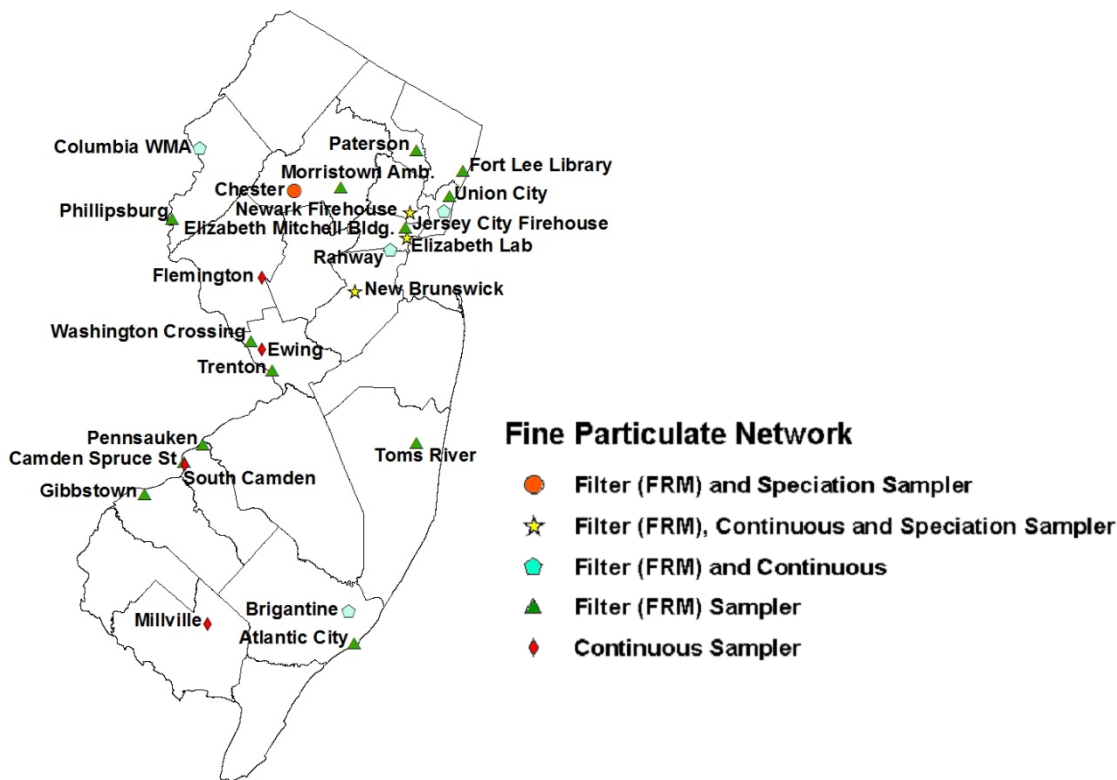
Columbia WMA
Paterson
Fort Lee Library
Morristown Amb.
Chester
Union City
Newark Firehouse
Phillipsburg
Jersey City Firehouse
Elizabeth Mitchell Bldg.
Elizabeth Lab
Rahway
Flemington
New Brunswick
Washington Crossing
Ewing
Trenton
Pennsauken
Toms River
Camden Spruce St
South Camden
Gibbstown
Brigantine
Millville
Atlantic City

Fine Particulate Network
Filter (FRM) and Speciation Sampler
Filter (FRM), Continuous and Speciation Sampler
Filter (FRM) and Continuous
Filter (FRM) Sampler
Continuous Sampler